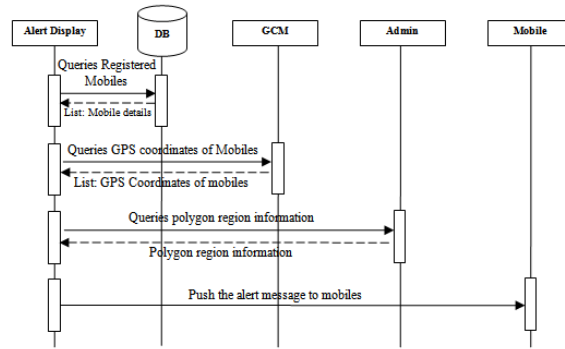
Alert Display

DB

GCM

Admin

Mobile

Queries Registered Mobiles

List: Mobile details

Queries GPS coordinates of Mobiles

List: GPS Coordinates of mobiles

Queries polygon region information

Polygon region information

Push the alert message to mobiles